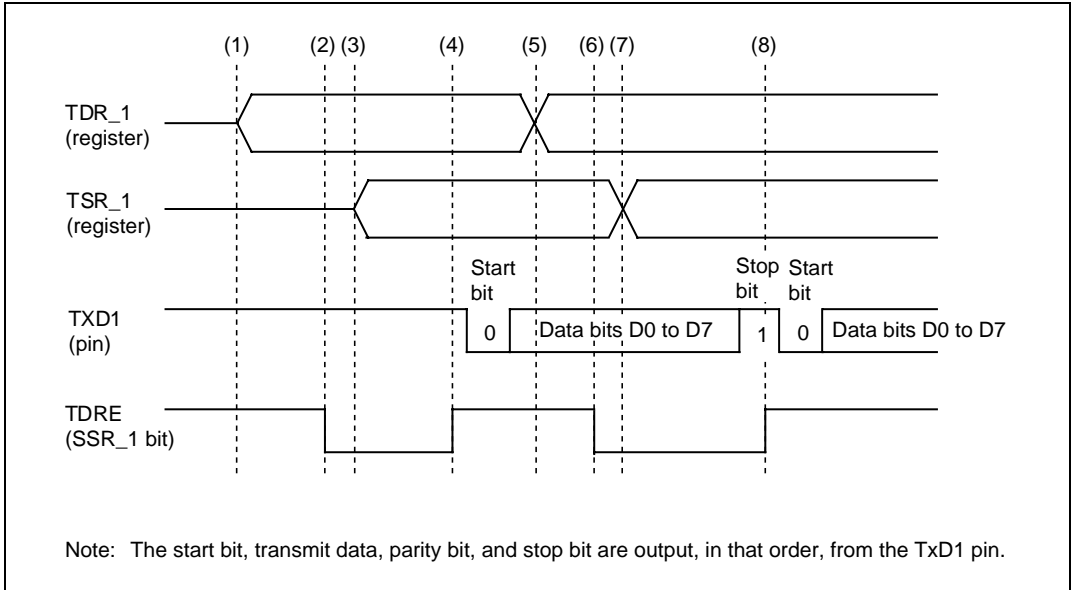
(1) (2) (3) (4) (5) (6) (7) (8)

TDR_1
(register)

TSR_1
(register)

Start bit

Stop bit

Start bit

TXD1
(pin)

0

Data bits D0 to D7

1

0

Data bits D0 to D7

TDRE
(SSR_1 bit)

Note: The start bit, transmit data, parity bit, and stop bit are output, in that order, from the TxD1 pin.